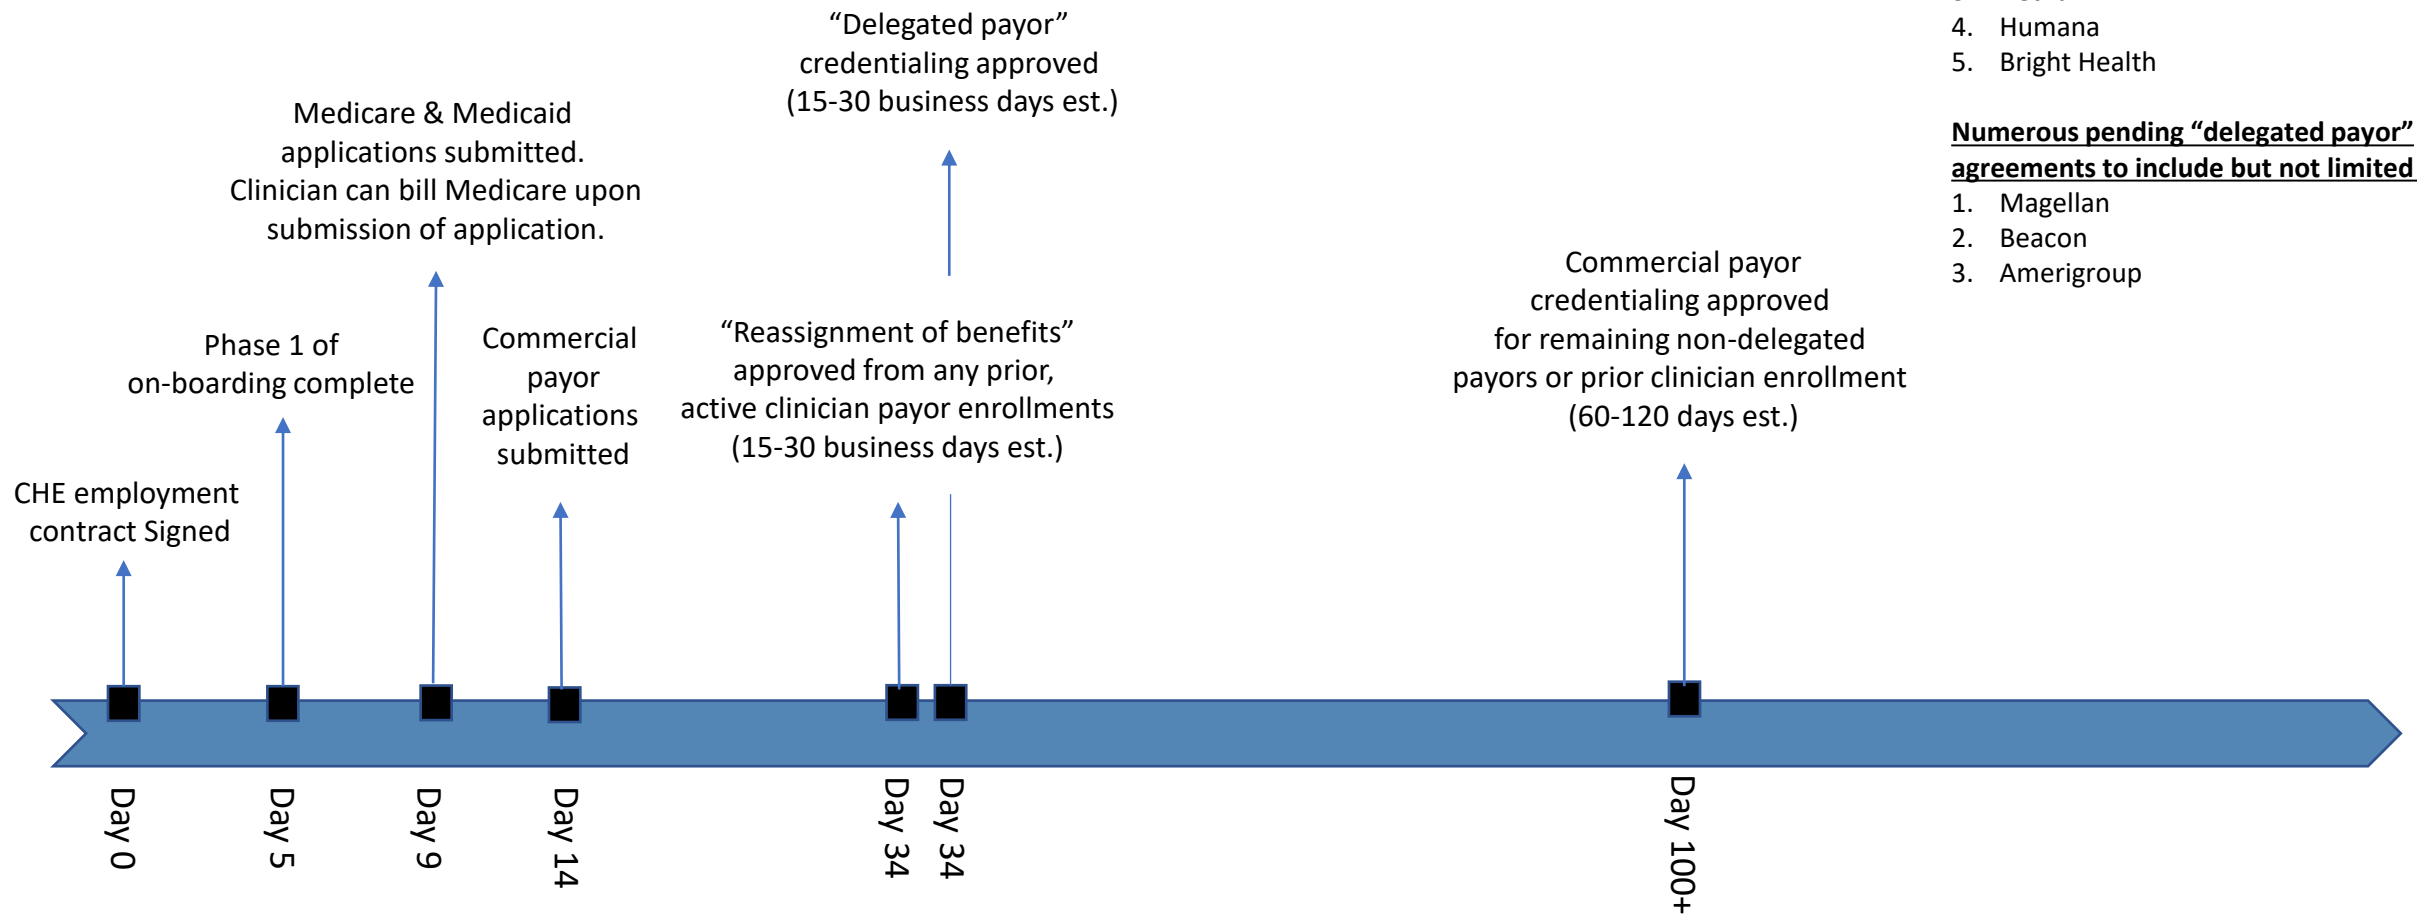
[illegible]
4. Humana
5. Bright Health

**Numerous pending "delegated payor" agreements to include but not limited**
1. Magellan
2. Beacon
3. Amerigroup

"Delegated payor" credentialing approved (15-30 business days est.)

Medicare & Medicaid applications submitted. Clinician can bill Medicare upon submission of application.

Phase 1 of on-boarding complete

Commercial payor applications submitted

"Reassignment of benefits" approved from any prior, active clinician payor enrollments (15-30 business days est.)

Commercial payor credentialing approved for remaining non-delegated payors or prior clinician enrollment (60-120 days est.)

CHE employment contract Signed

Day 0

Day 5

Day 9

Day 14

Day 34

Day 34

Day 100+